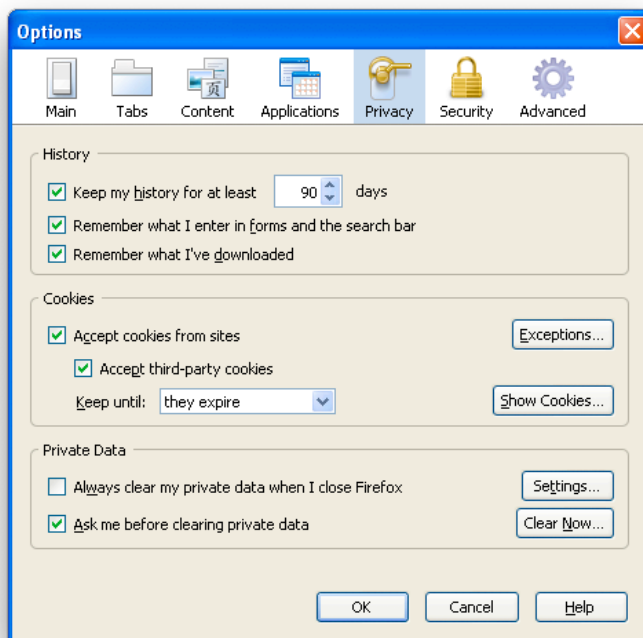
Options

Main Tabs Content Applications Privacy Security Advanced

History

Keep my history for at least 90 days

Remember what I enter in forms and the search bar

Remember what I've downloaded

Cookies

Accept cookies from sites

Exceptions...

Accept third-party cookies

Keep until: they expire

Show Cookies...

Private Data

Always clear my private data when I close Firefox

Settings...

Ask me before clearing private data

Clear Now...

OK Cancel Help